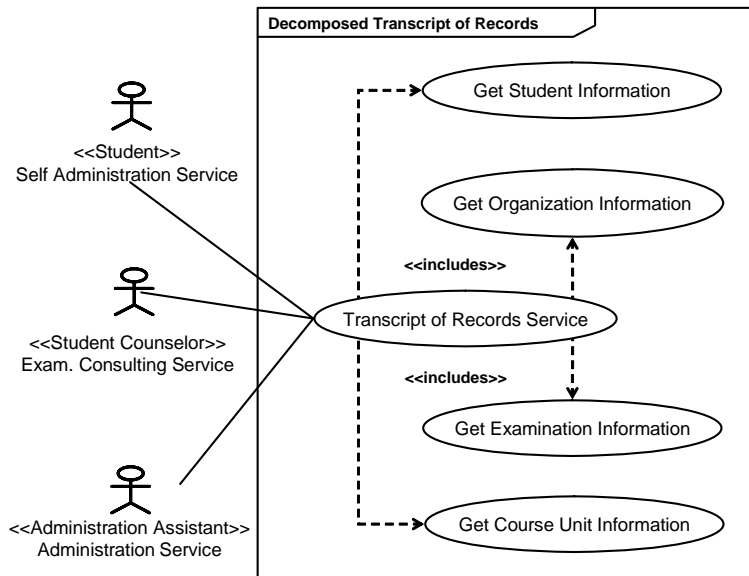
Decomposed Transcript of Records

<<Student>>
Self Administration Service

<<Student Counselor>>
Exam. Consulting Service

<<Administration Assistant>>
Administration Service

Get Student Information

Get Organization Information

<<includes>>

Transcript of Records Service

<<includes>>

Get Examination Information

Get Course Unit Information